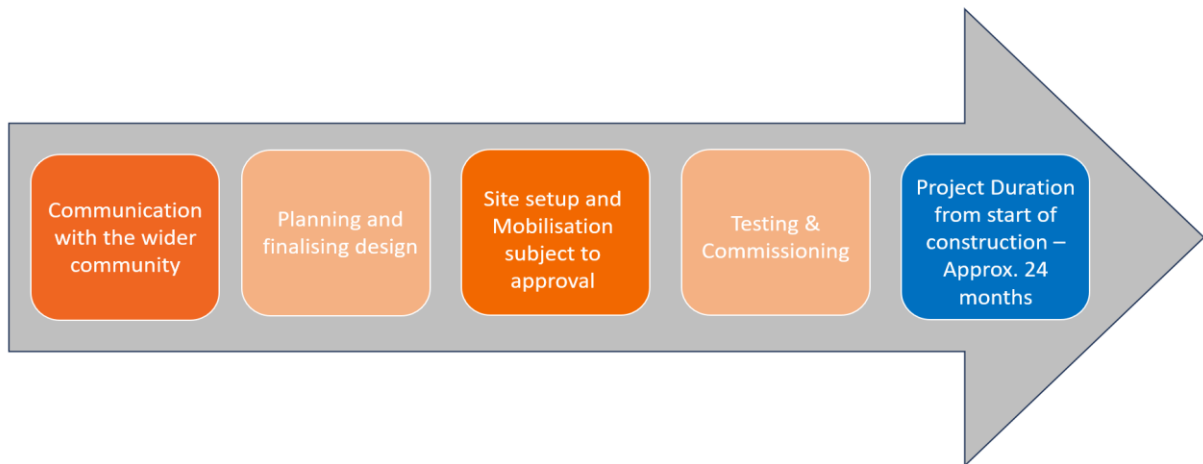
Communication with the wider community

Planning and finalising design

Site setup and Mobilisation subject to approval

Testing & Commissioning

Project Duration from start of construction – Approx. 24 months